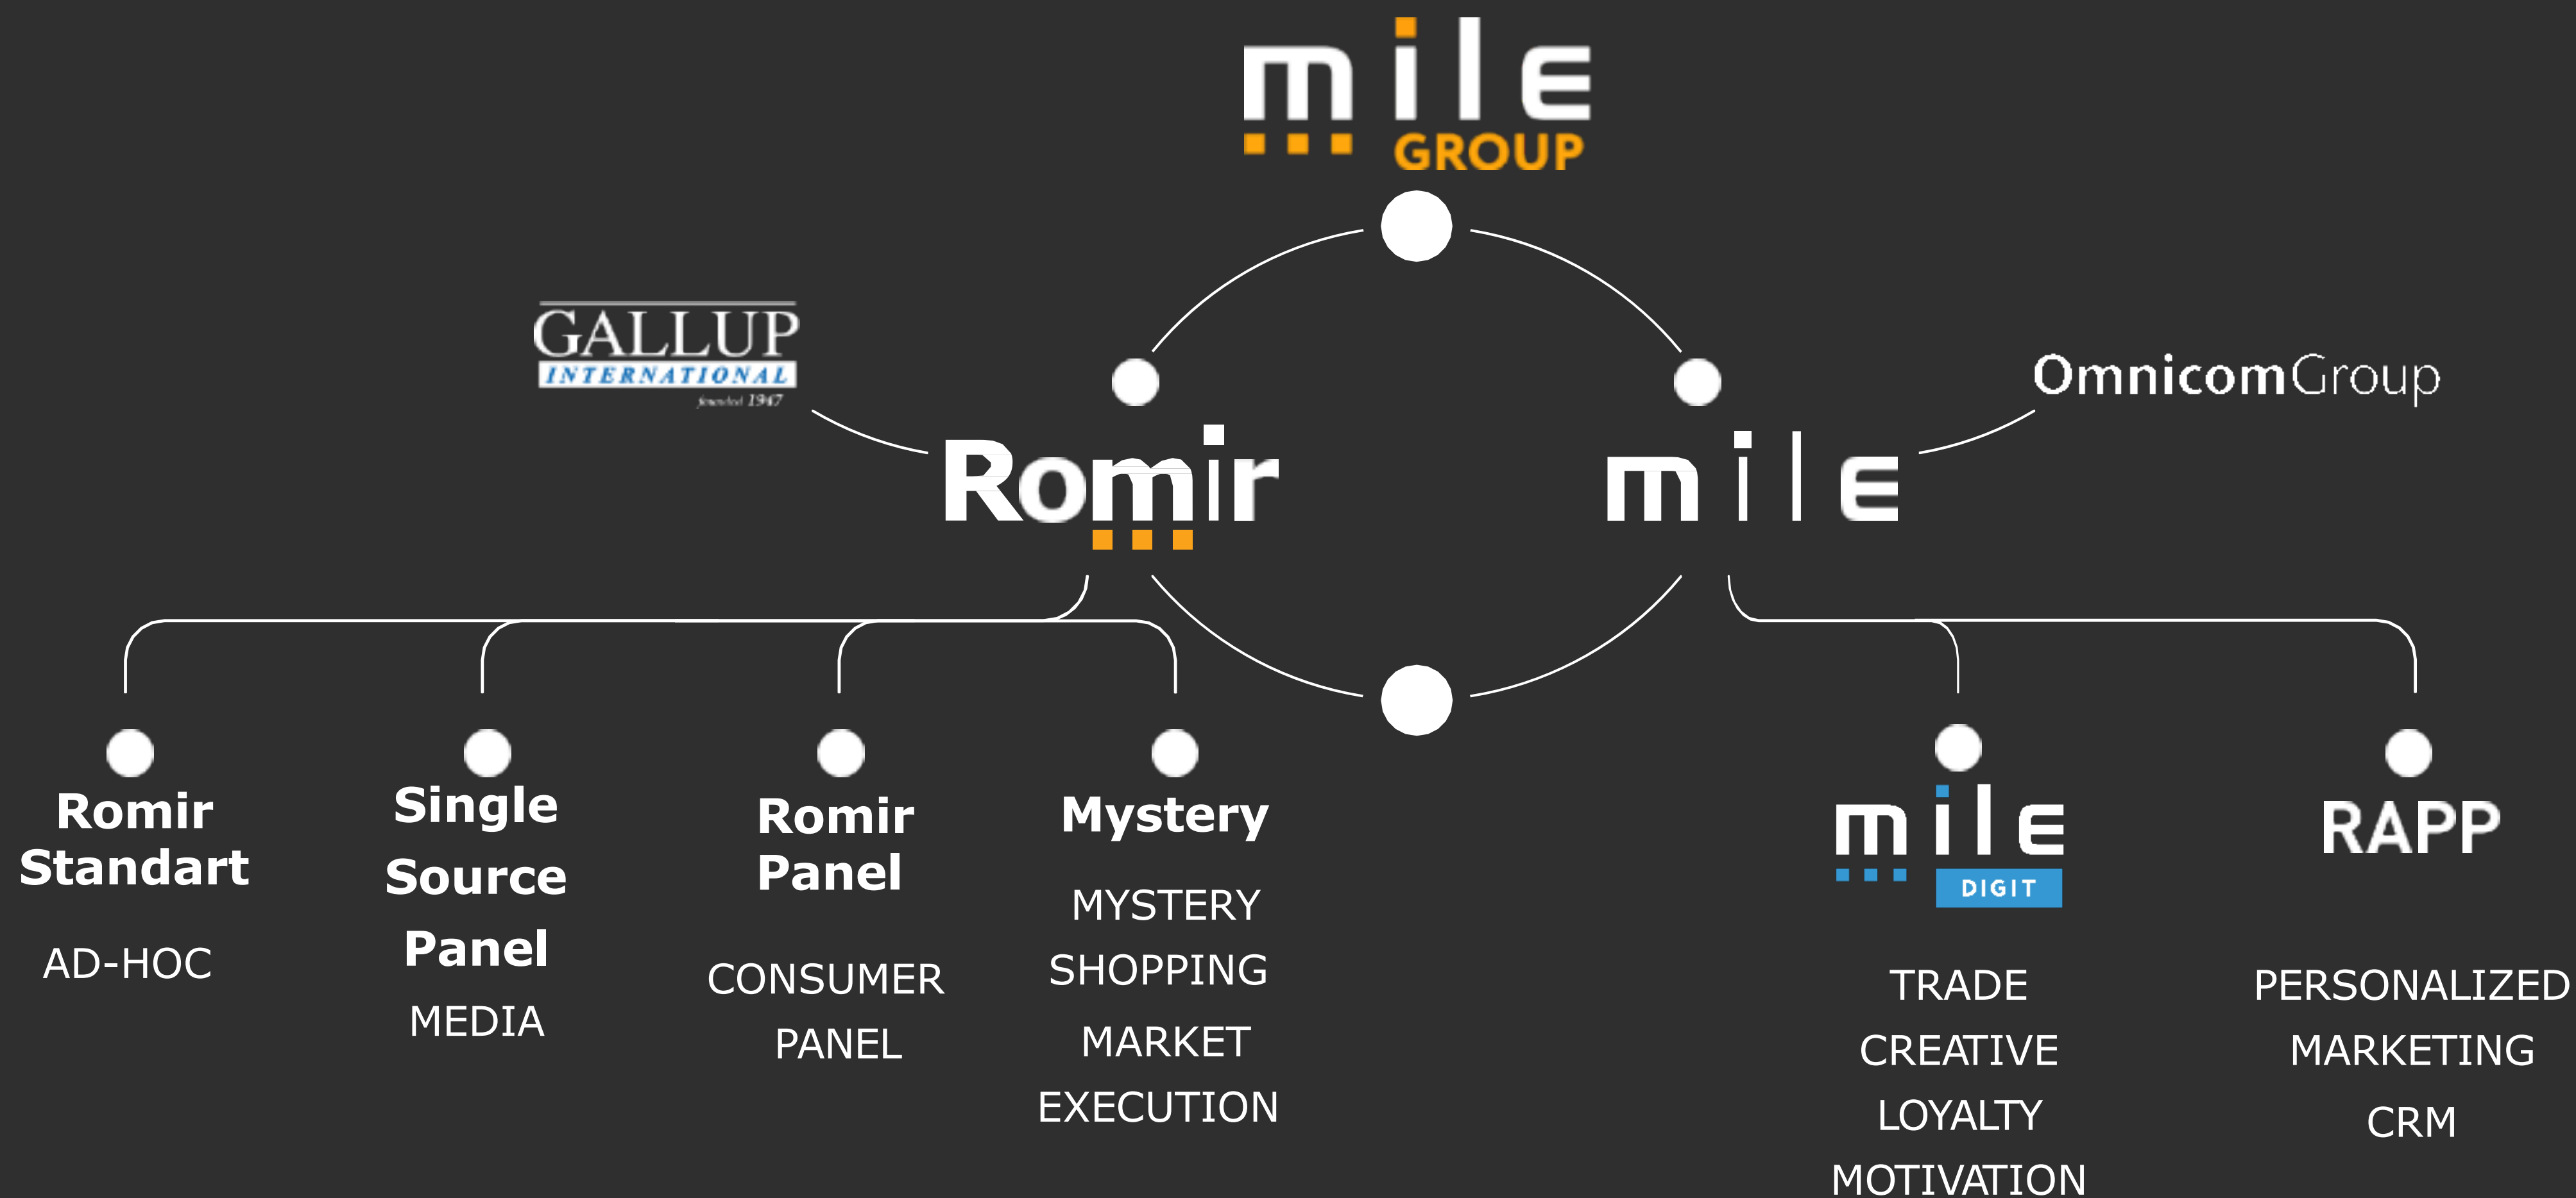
mile
GROUP

GALLUP
INTERNATIONAL
founded 1947

OmnicomGroup

Romir

mile

Romir Standart
AD-HOC

Single Source Panel
MEDIA

Romir Panel
CONSUMER PANEL

Mystery
MYSTERY SHOPPING
MARKET EXECUTION

mile
DIGIT
TRADE
CREATIVE
LOYALTY
MOTIVATION

RAPP
PERSONALIZED
MARKETING
CRM